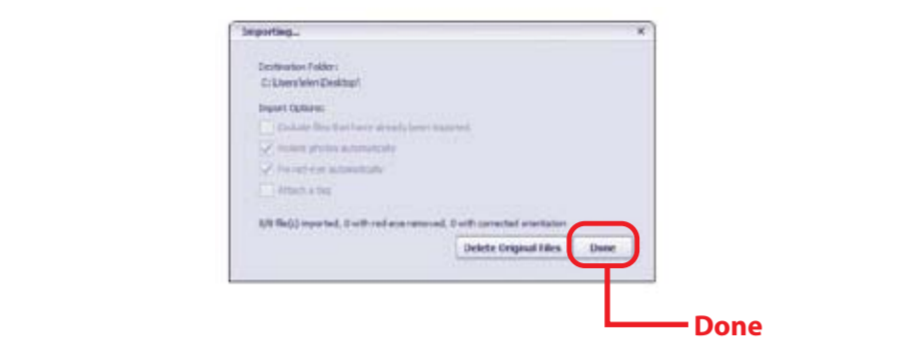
Importing...

Destination Folder:
C:\Users\elen\Desktop\

Import Options:

Exclude files that have already been imported

Rotate photos automatically

Fix red-eye automatically

Attach a tag

8/8 file(s) imported, 0 with red-eye removed, 0 with corrected orientation

Delete Original Files

Done

Done